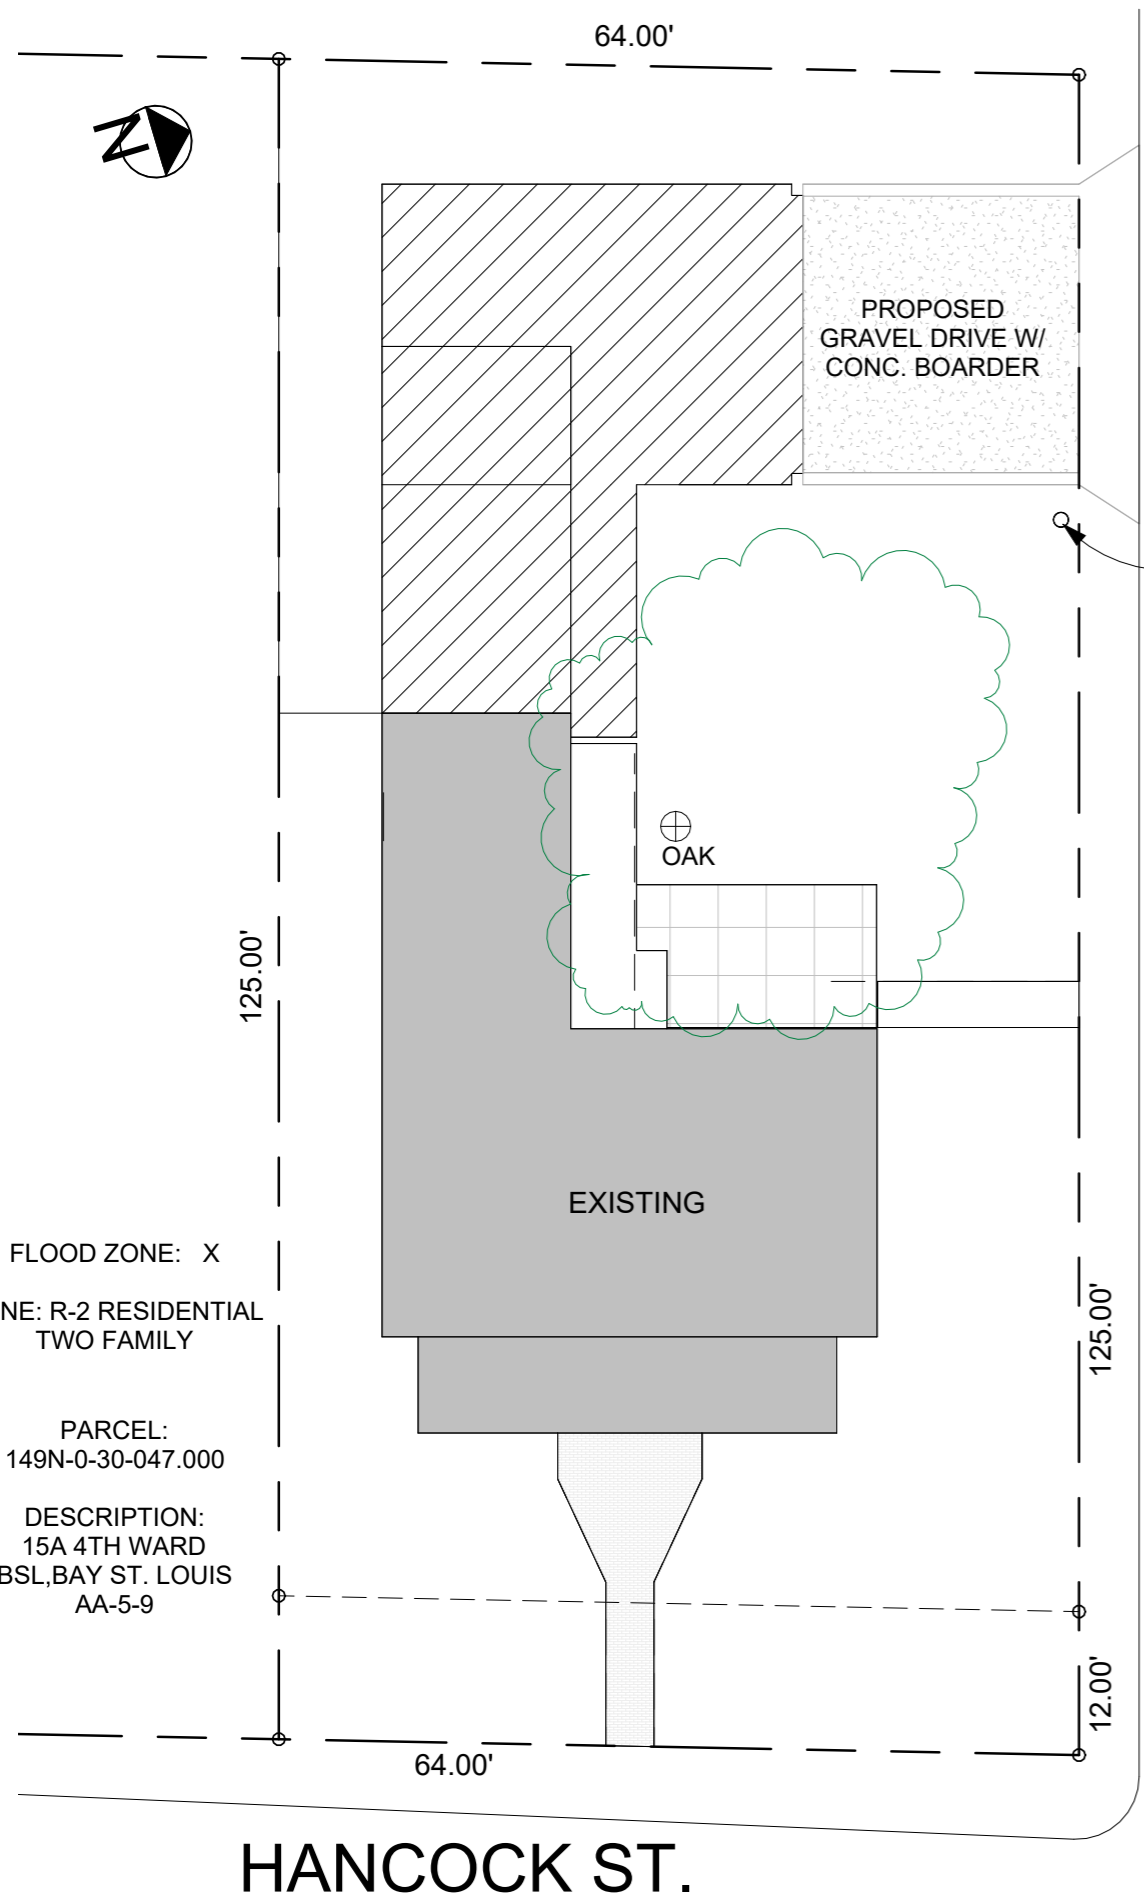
64.00'

N

PROPOSED GRAVEL DRIVE W/ CONC. BOARDER

OAK

125.00'

EXISTING

FLOOD ZONE: X

NE: R-2 RESIDENTIAL TWO FAMILY

PARCEL: 149N-0-30-047.000

DESCRIPTION: 15A 4TH WARD BSL,BAY ST. LOUIS AA-5-9

125.00'

12.00'

64.00'

HANCOCK ST.